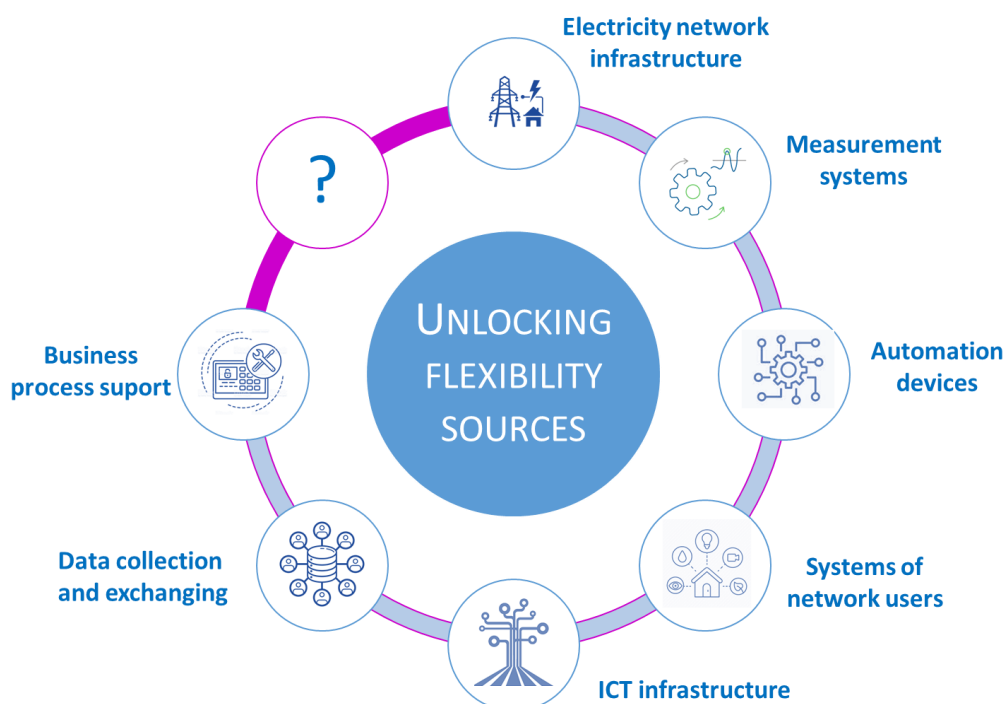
Electricity network infrastructure

Measurement systems

Automation devices

Systems of network users

ICT infrastructure

Data collection and exchanging

Business process suport

?

UNLOCKING FLEXIBILITY SOURCES